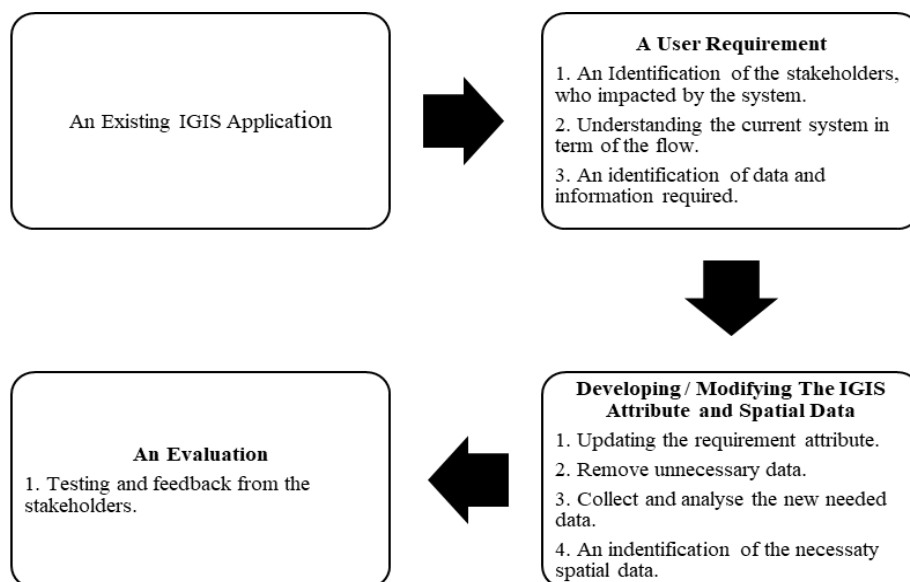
An Existing IGIS Application

A User Requirement

1. An Identification of the stakeholders, who impacted by the system.

2. Understanding the current system in term of the flow.

3. An identification of data and information required.

Developing / Modifying The IGIS Attribute and Spatial Data

1. Updating the requirement attribute.

2. Remove unnecessary data.

3. Collect and analyse the new needed data.

4. An indentification of the necessaty spatial data.

An Evaluation

1. Testing and feedback from the stakeholders.